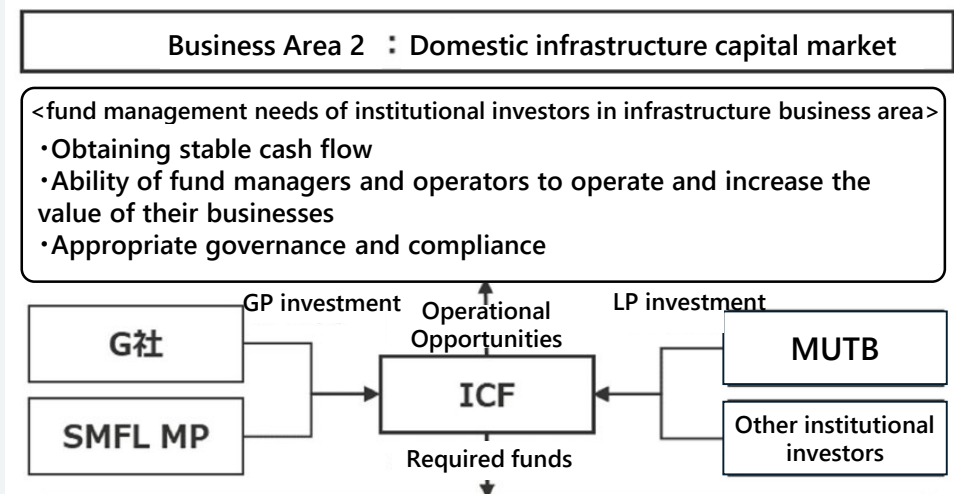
Business Area 2 ： Domestic infrastructure capital market

<fund management needs of institutional investors in infrastructure business area>

・Obtaining stable cash flow

・Ability of fund managers and operators to operate and increase the value of their businesses

・Appropriate governance and compliance

GP investment

Operational Opportunities

LP investment

G社

SMFL MP

ICF

MUTB

Other institutional investors

Required funds